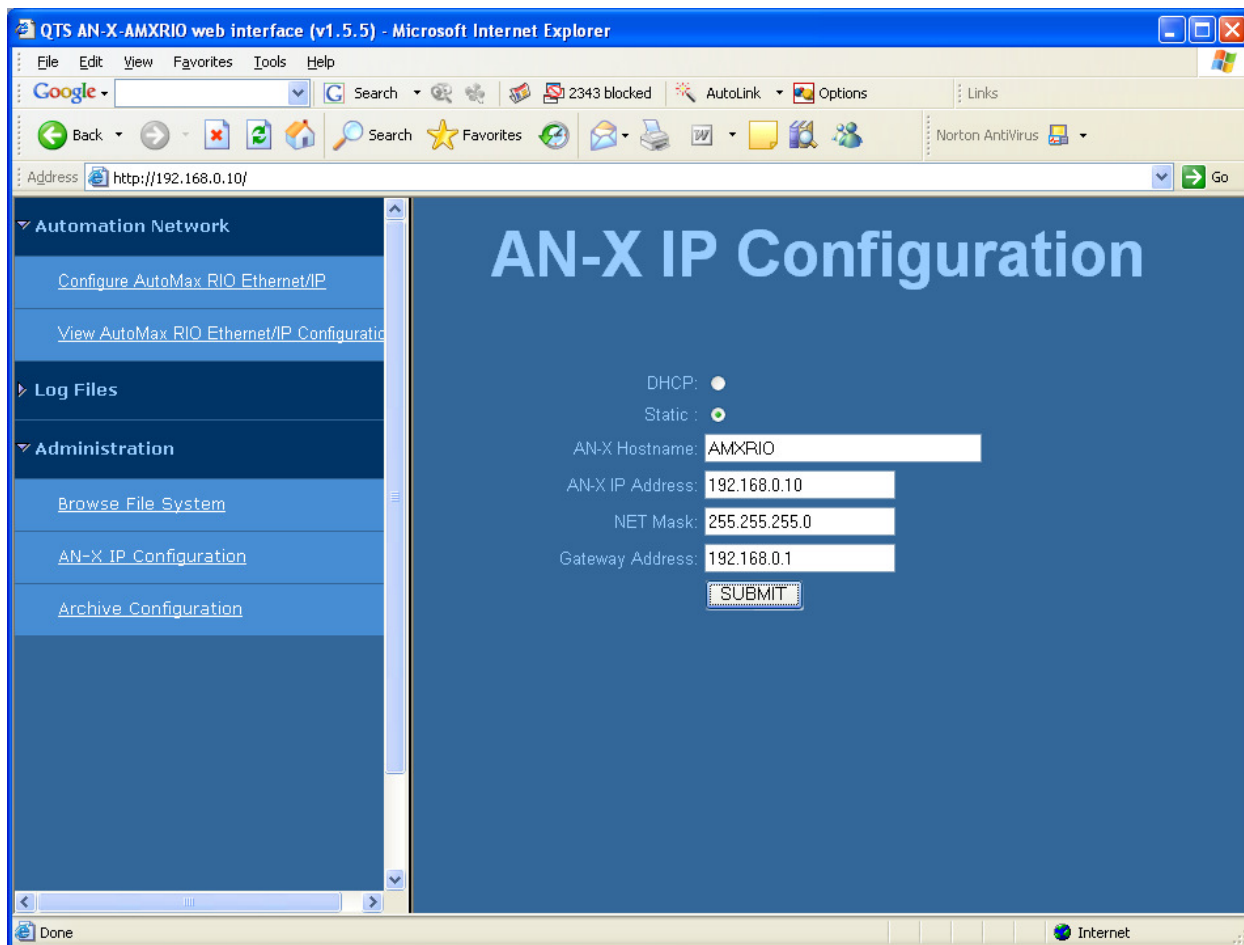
QTS AN-X-AMXRIO web interface (v1.5.5) - Microsoft Internet Explorer

File Edit View Favorites Tools Help

Google Search 2343 blocked AutoLink Options Links

Back Search Favorites Norton AntiVirus

Address http://192.168.0.10/ Go

Automation Network

Configure AutoMax RIO Ethernet/IP

View AutoMax RIO Ethernet/IP Configuratic

Log Files

Administration

Browse File System

AN-X IP Configuration

Archive Configuration

AN-X IP Configuration

DHCP:

Static :

AN-X Hostname: AMXRIO

AN-X IP Address: 192.168.0.10

NET Mask: 255.255.255.0

Gateway Address: 192.168.0.1

SUBMIT

Done

Internet